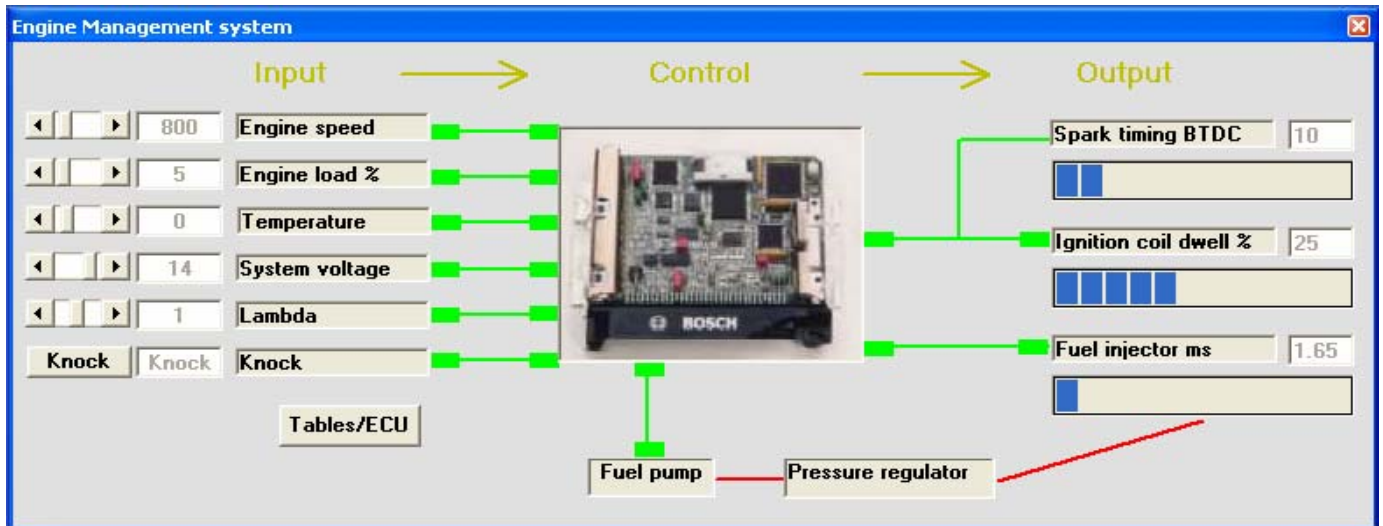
Engine Management system

Input → Control → Output

800 Engine speed
5 Engine load %
0 Temperature
14 System voltage
1 Lambda
Knock Knock Knock

Tables/ECU

BOSCH

Spark timing BTDC 10
Ignition coil dwell % 25
Fuel injector ms 1.65

Fuel pump
Pressure regulator